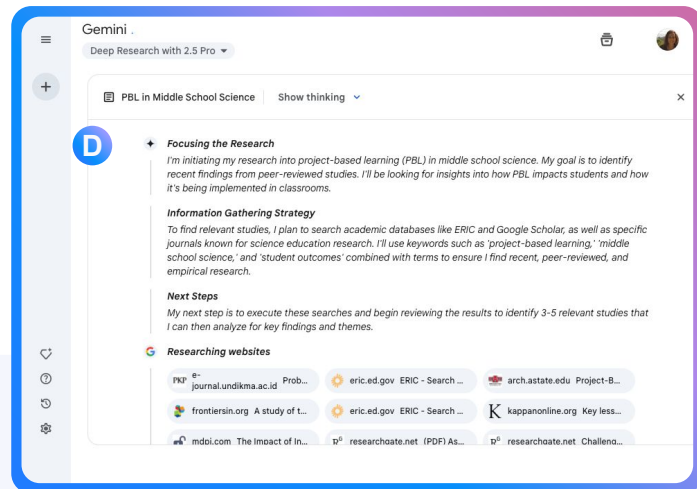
Gemini .
Deep Research with 2.5 Pro

PBL in Middle School Science | Show thinking

D

Focusing the Research
I'm initiating my research into project-based learning (PBL) in middle school science. My goal is to identify recent findings from peer-reviewed studies. I'll be looking for insights into how PBL impacts students and how it's being implemented in classrooms.

Information Gathering Strategy
To find relevant studies, I plan to search academic databases like ERIC and Google Scholar, as well as specific journals known for science education research. I'll use keywords such as 'project-based learning,' 'middle school science,' and 'student outcomes' combined with terms to ensure I find recent, peer-reviewed, and empirical research.

Next Steps
My next step is to execute these searches and begin reviewing the results to identify 3-5 relevant studies that I can then analyze for key findings and themes.

Researching websites

PKP e-journal.undikma.ac.id Prob... | eric.ed.gov ERIC - Search ... | arch.astate.edu Project-B...
frontiersin.org A study of t... | eric.ed.gov ERIC - Search ... | K kappanonline.org Key less...
mdpi.com The Impact of In... | researchgate.net (PDF) As... | researchgate.net Challeng...